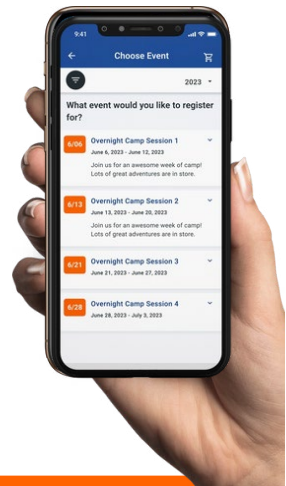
9:41

Choose Event

2023

What event would you like to register for?

6/06
Overnight Camp Session 1
June 6, 2023 - June 12, 2023
Join us for an awesome week of camp! Lots of great adventures are in store.

6/13
Overnight Camp Session 2
June 13, 2023 - June 20, 2023
Join us for an awesome week of camp! Lots of great adventures are in store.

6/21
Overnight Camp Session 3
June 21, 2023 - June 27, 2023

6/28
Overnight Camp Session 4
June 28, 2023 - July 3, 2023